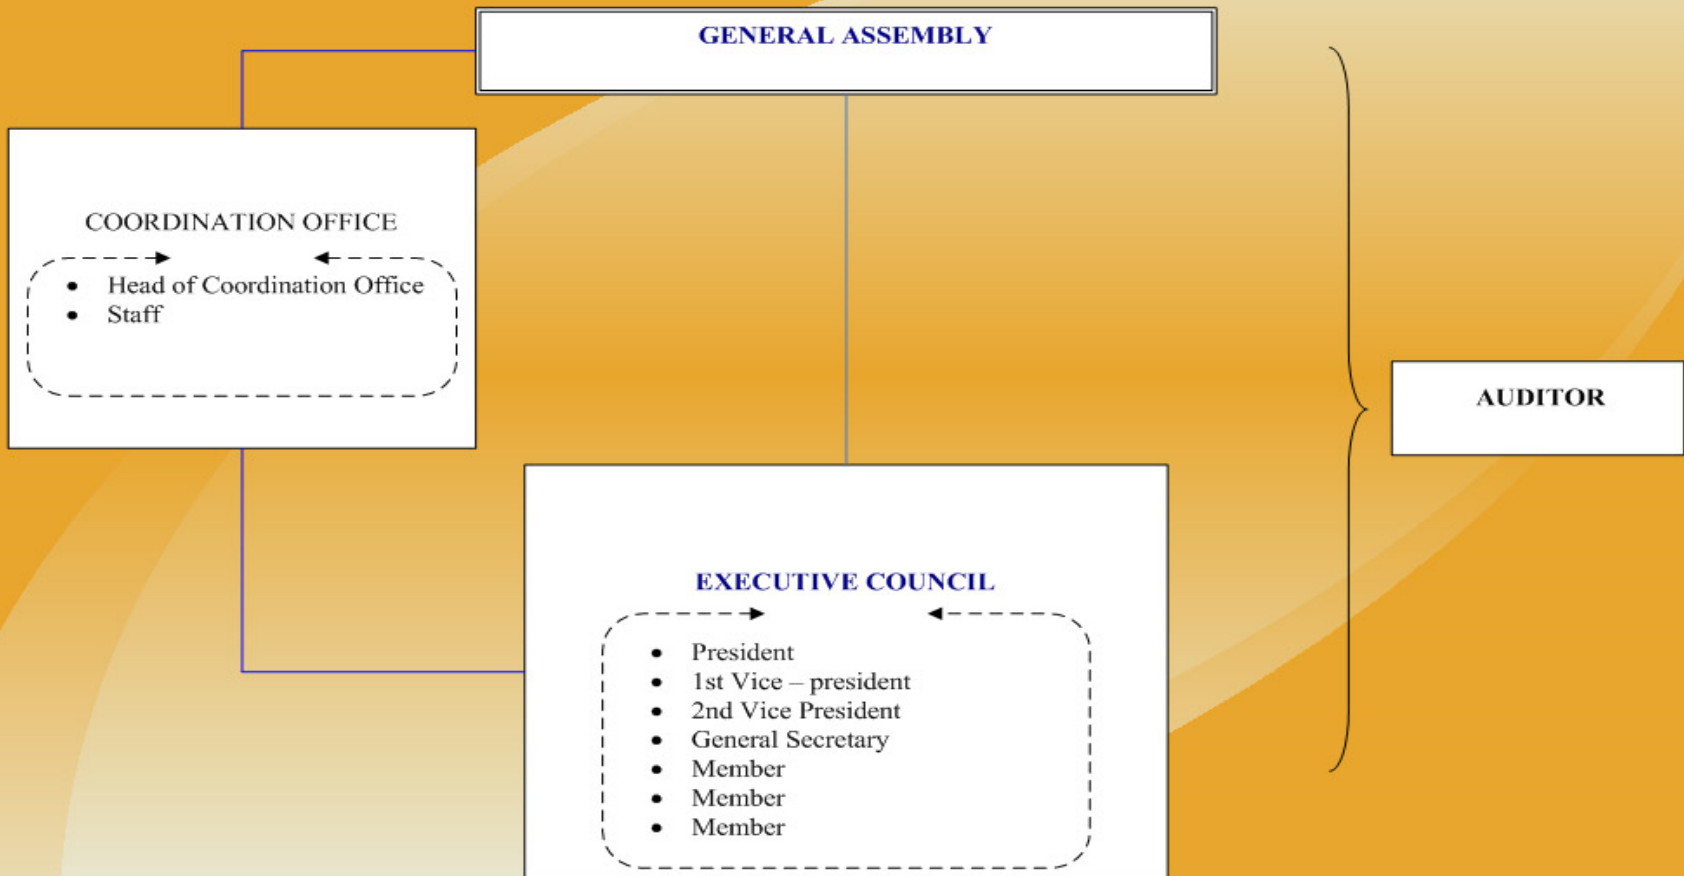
GENERAL ASSEMBLY

COORDINATION OFFICE

- Head of Coordination Office
- Staff

AUDITOR

EXECUTIVE COUNCIL

- President
- 1st Vice – president
- 2nd Vice President
- General Secretary
- Member
- Member
- Member